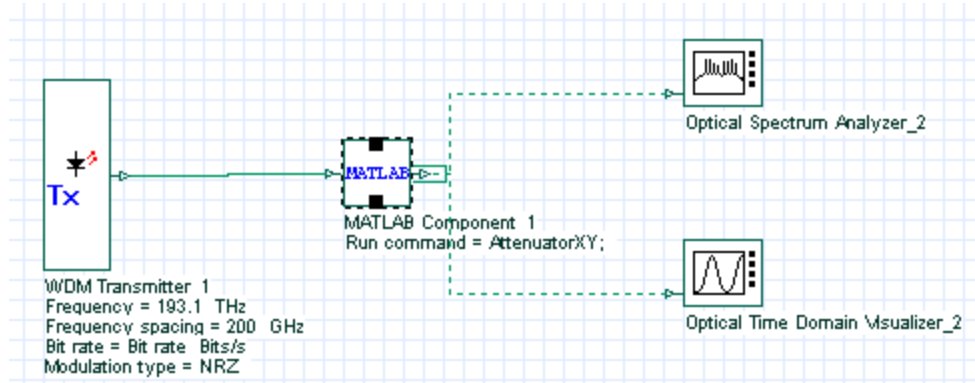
Tx

MATLAB

Optical Spectrum Analyzer_2

MATLAB Component 1
Run command = AttenuatorXY;

WDM Transmitter 1
Frequency = 193.1 THz
Frequency spacing = 200 GHz
Bit rate = Bit rate Bits/s
Modulation type = NRZ

Optical Time Domain Visualizer_2